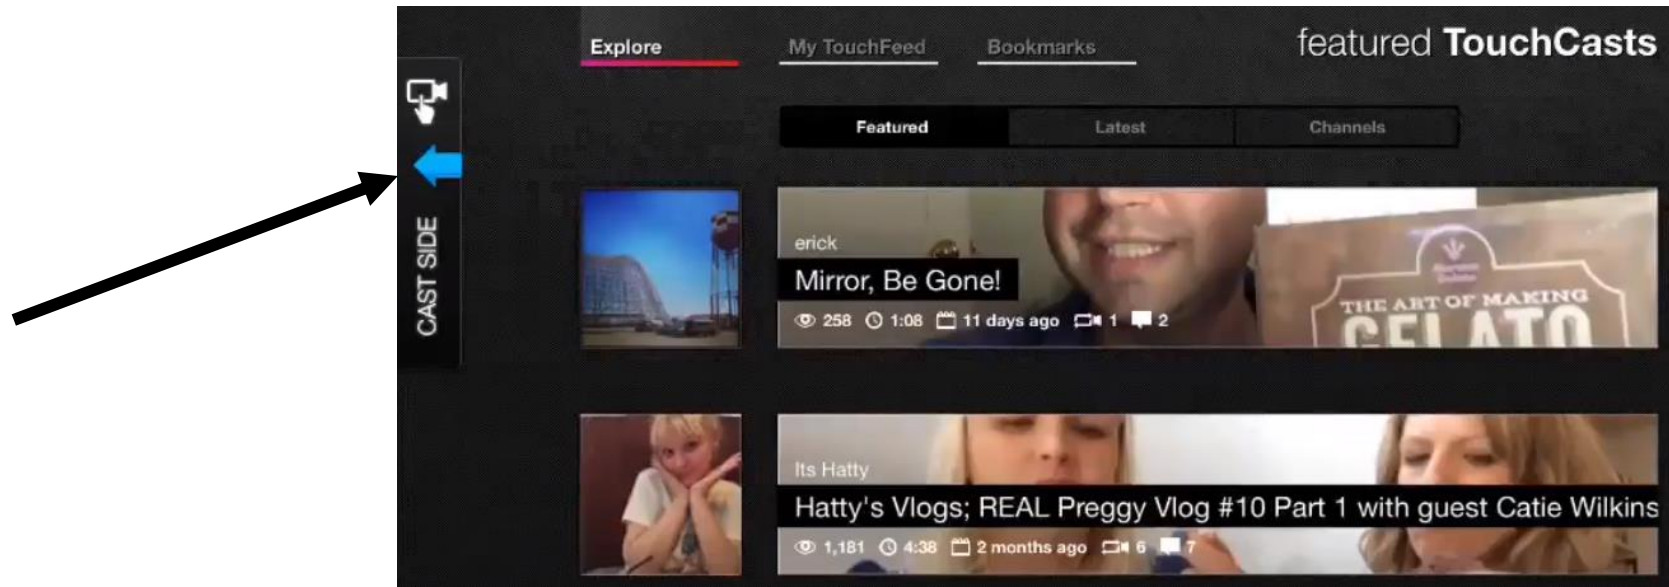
Explore My TouchFeed Bookmarks featured TouchCasts

Featured Latest Channels

CAST SIDE

erick
Mirror, Be Gone!
258 1:08 11 days ago 1 2

THE ART OF MAKING GELATO

Its Hatty
Hatty's Vlogs; REAL Preggy Vlog #10 Part 1 with guest Catie Wilkins
1,181 4:38 2 months ago 6 7